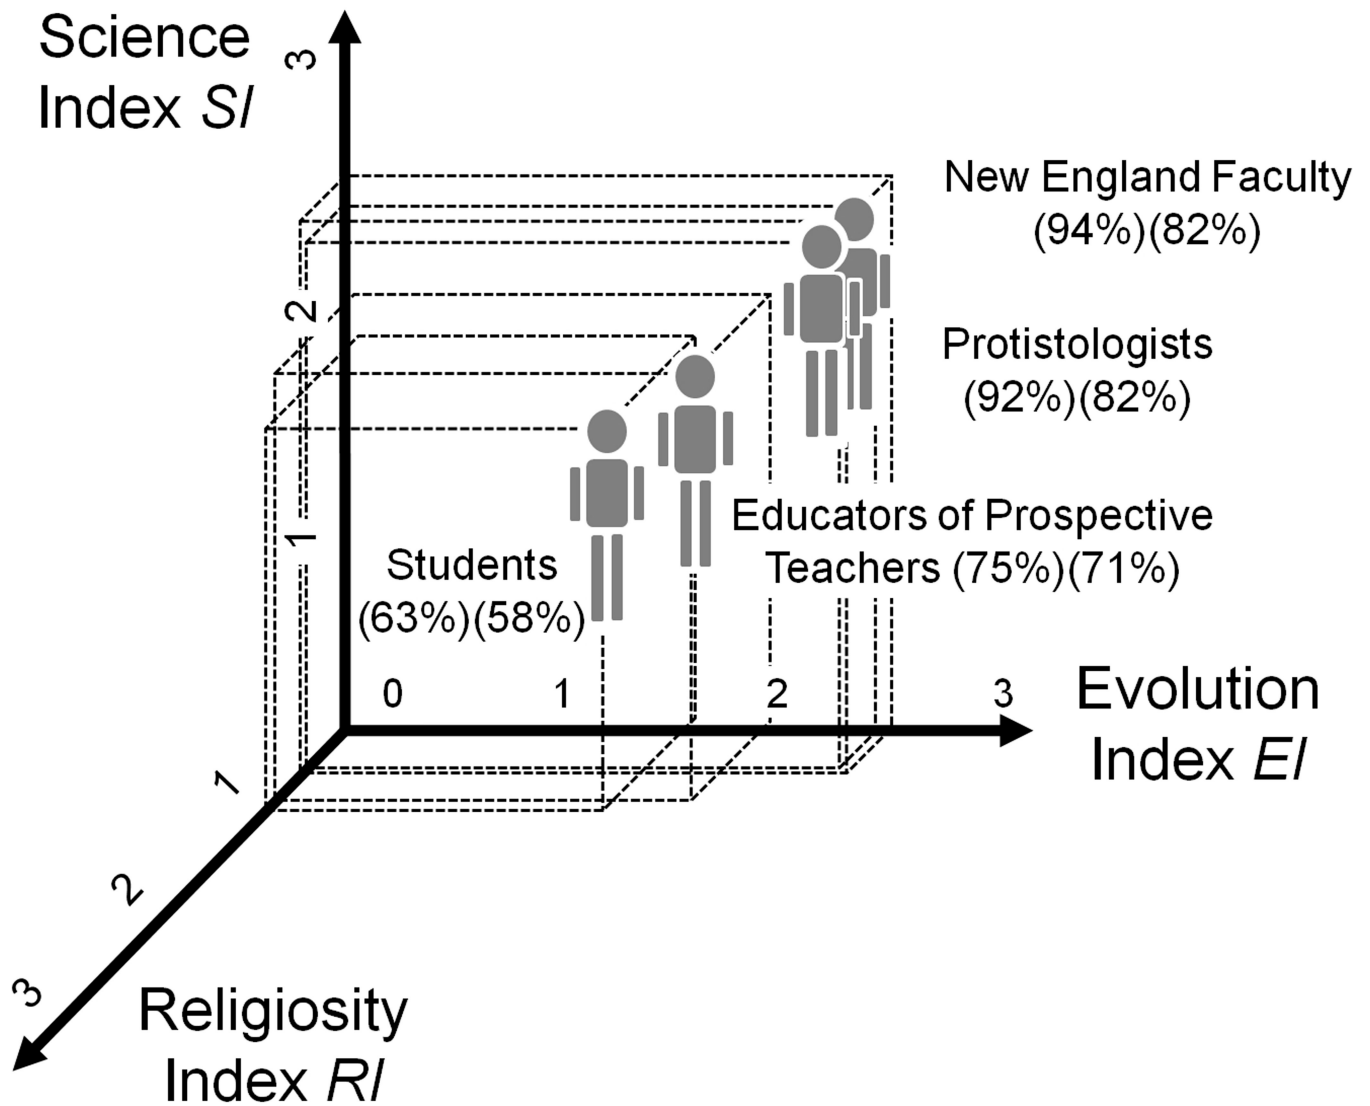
Science Index *SI*

3

2

1

New England Faculty (94%)(82%)

Protistologists (92%)(82%)

Educators of Prospective Teachers (75%)(71%)

Students (63%)(58%)

0 1 2 3

Evolution Index *EI*

1

2

3

Religiosity Index *RI*